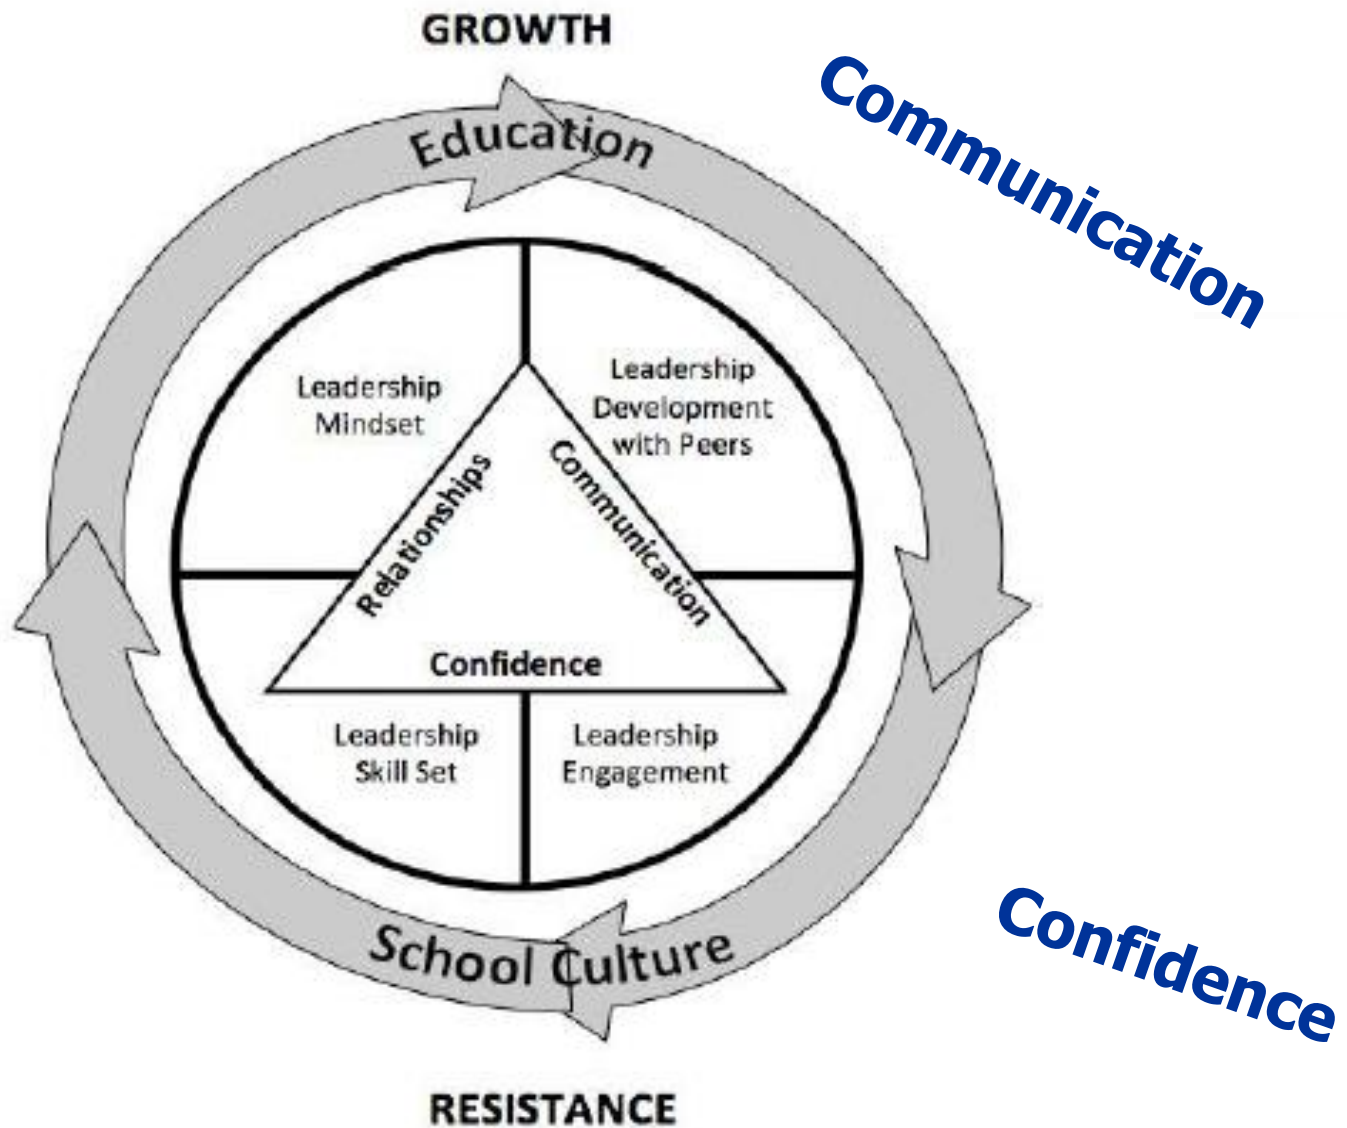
GROWTH

Communication

Education

Leadership Mindset

Leadership Development with Peers

Relationships

Communication

Confidence

Leadership Skill Set

Leadership Engagement

School Culture

Confidence

RESISTANCE